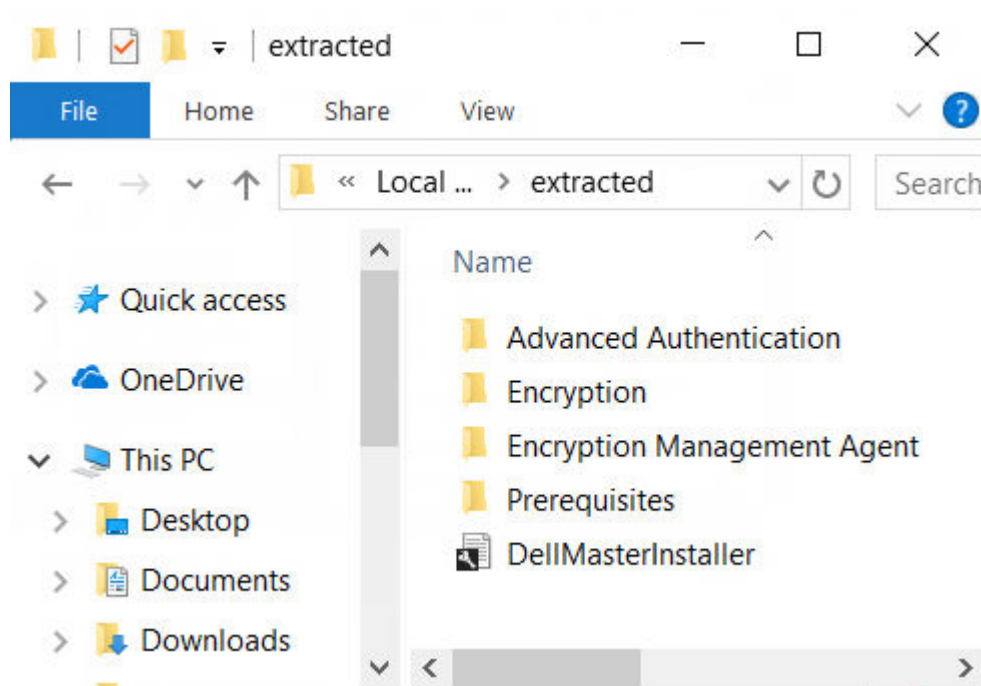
extracted

File Home Share View

« Local ... › extracted

Search

Name

Quick access

OneDrive

This PC

Desktop

Documents

Downloads

Advanced Authentication

Encryption

Encryption Management Agent

Prerequisites

DellMasterInstaller